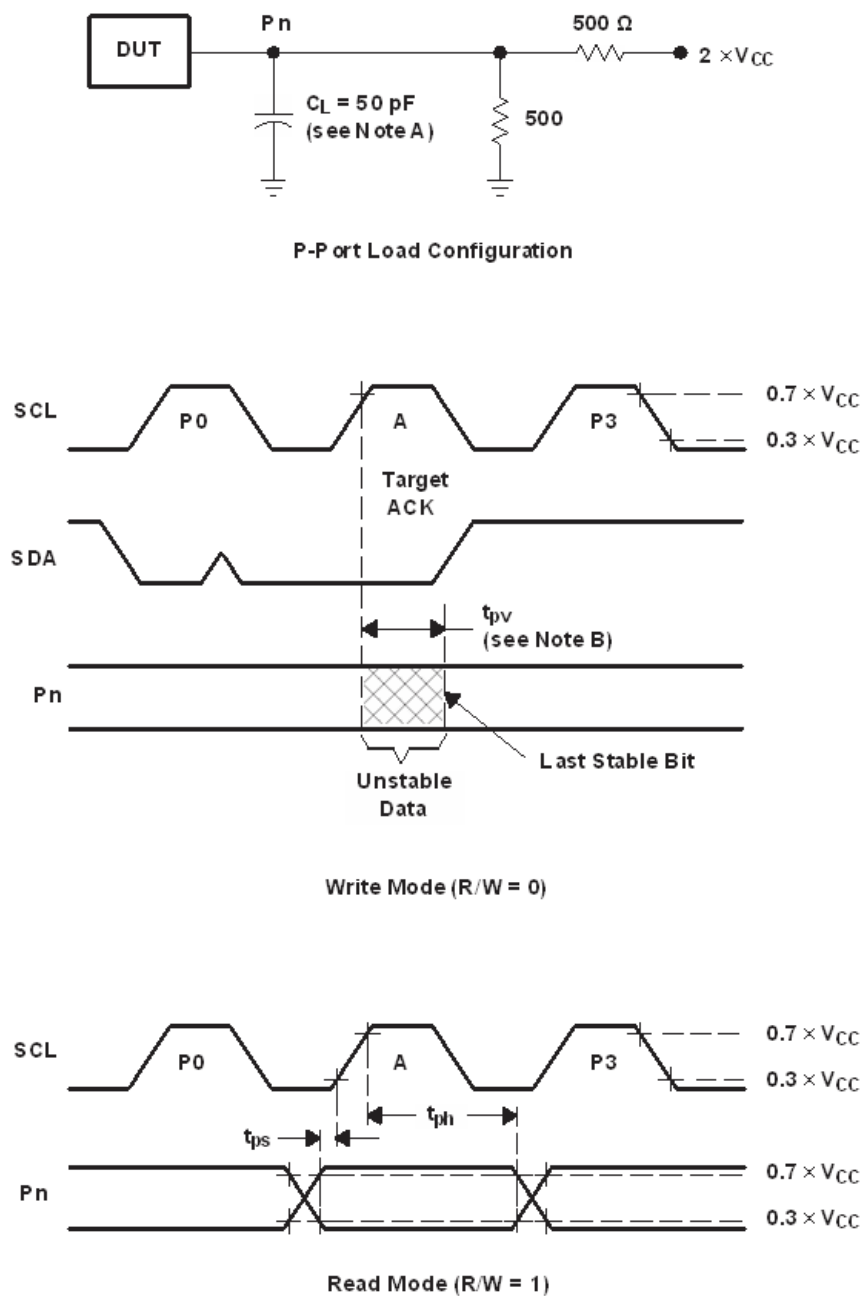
DUT

Pn

500 Ω

$2 \times V_{CC}$

$C_L$ = 50 pF
(see Note A)

500

P-Port Load Configuration

SCL

P0

A

P3

$0.7 \times V_{CC}$

$0.3 \times V_{CC}$

Target
ACK

SDA

$t_{pv}$
(see Note B)

Pn

Last Stable Bit

Unstable
Data

Write Mode (R/W = 0)

SCL

P0

A

P3

$0.7 \times V_{CC}$

$0.3 \times V_{CC}$

$t_{ps}$

$t_{ph}$

Pn

$0.7 \times V_{CC}$

$0.3 \times V_{CC}$

Read Mode (R/W = 1)